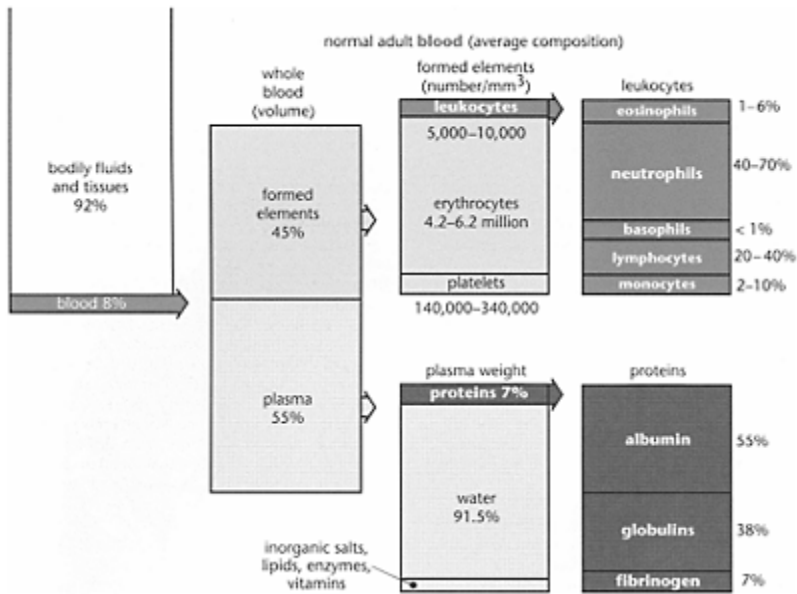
normal adult blood (average composition)

bodily fluids and tissues 92%

blood 8%

whole blood (volume)

formed elements 45%

plasma 55%

formed elements (number/mm$^3$)

leukocytes

5,000–10,000

erythrocytes 4.2–6.2 million

platelets

140,000–340,000

leukocytes

eosinophils 1–6%

neutrophils 40–70%

basophils < 1%

lymphocytes 20–40%

monocytes 2–10%

plasma weight

proteins 7%

water 91.5%

inorganic salts, lipids, enzymes, vitamins

proteins

albumin 55%

globulins 38%

fibrinogen 7%